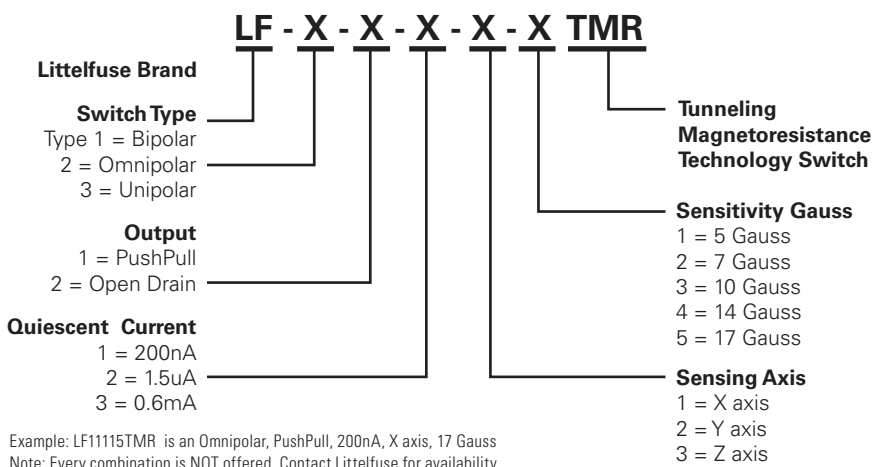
LF - X - X - X - X - X TMR

Littelfuse Brand

Switch Type
Type 1 = Bipolar
2 = Omnipolar
3 = Unipolar

Output
1 = PushPull
2 = Open Drain

Quiescent Current
1 = 200nA
2 = 1.5uA
3 = 0.6mA

Tunneling Magnetoresistance Technology Switch

Sensitivity Gauss
1 = 5 Gauss
2 = 7 Gauss
3 = 10 Gauss
4 = 14 Gauss
5 = 17 Gauss

Sensing Axis
1 = X axis
2 = Y axis
3 = Z axis

Example: LF11115TMR is an Omnipolar, PushPull, 200nA, X axis, 17 Gauss
Note: Every combination is NOT offered. Contact Littelfuse for availability